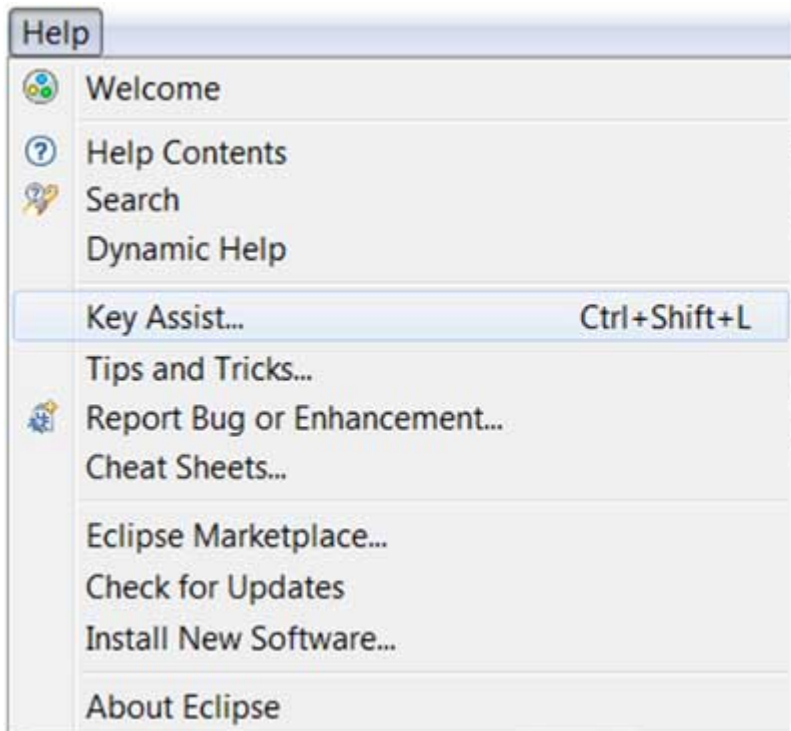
Help

Welcome

Help Contents
Search
Dynamic Help

Key Assist... Ctrl+Shift+L
Tips and Tricks...
Report Bug or Enhancement...
Cheat Sheets...

Eclipse Marketplace...
Check for Updates
Install New Software...

About Eclipse